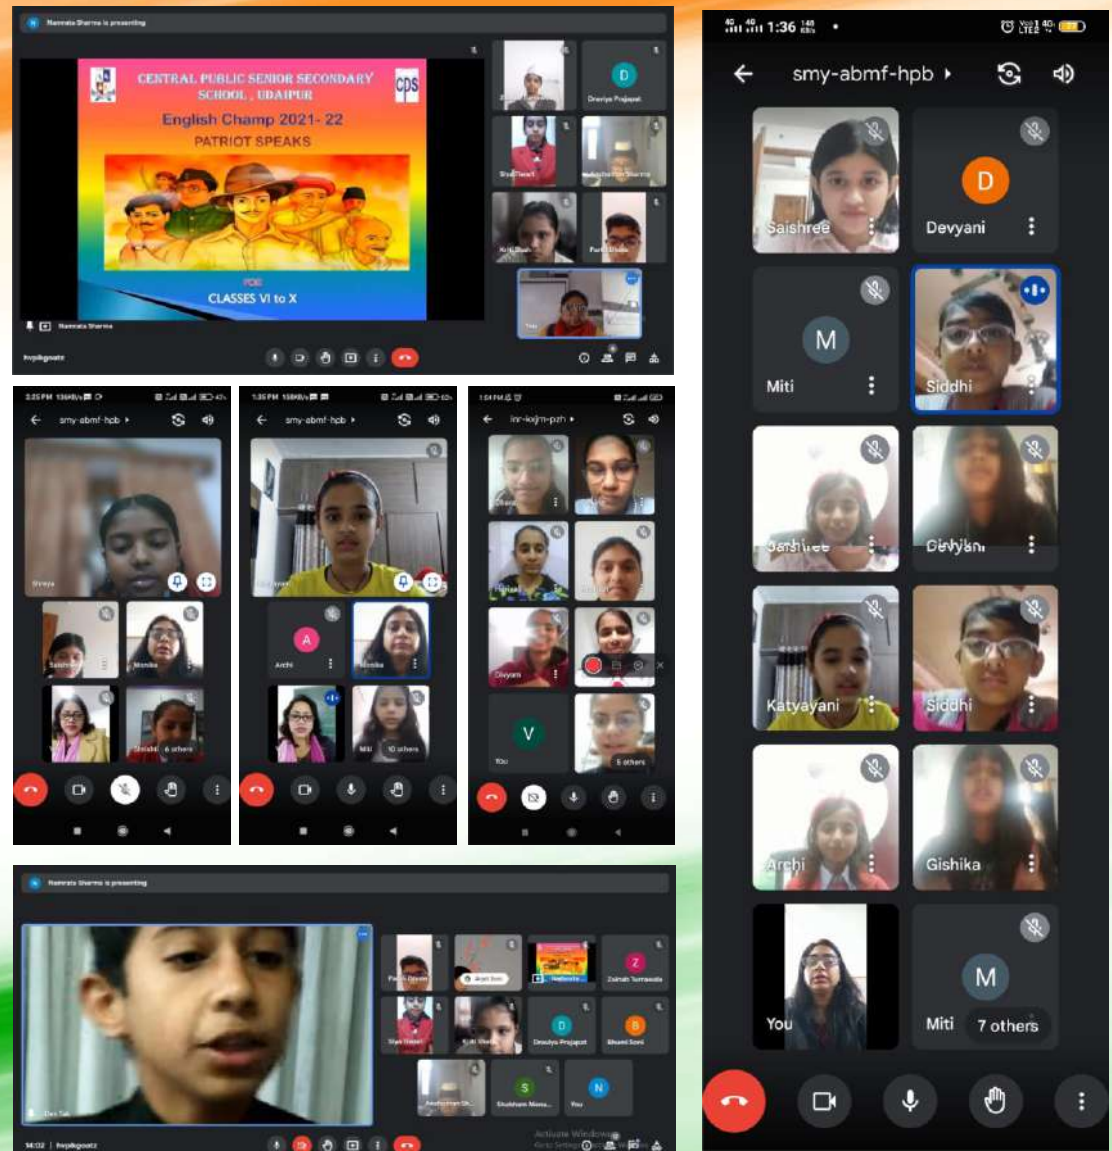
Namrata Sharma is presenting

CENTRAL PUBLIC SENIOR SECONDARY SCHOOL, UDAIPUR
CDS
English Champ 2021- 22
PATRIOT SPEAKS
FOR
CLASSES VI to X

D
Devyani Prajapat

Namrata Sharma

1:36

smy-abmf-hpb

Saishree
D
Devyani
M
Miti
Siddhi
Saishree
Devyani
Katyayani
Siddhi
Archi
Gishika
You
M
Miti
7 others

smy-abmf-hpb
Shreya
Saishree
Monika
6 others

smy-abmf-hpb
A
Archi
Monika
Miti
10 others

inr-kxjm-pzh
Divyani
V
You
5 others

Namrata Sharma is presenting
Z
Zainab Turnawala
D
Devaliya Prajapat
B
Bhumi Soni
S
Shubham Menu...
N
You
Activate Windows
Go to Settings